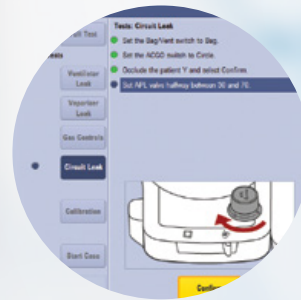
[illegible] Test
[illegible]ests
Ventilator Leak
Vaporizer Leak
Gas Controls
Circuit Leak
Calibration
Start Case
Tests: Circuit Leak
Set the Bag/Vent switch to Bag.
Set the ACGO switch to Circle.
Occlude the patient Y and select Confirm.
Set APL valve halfway between 30 and 70.
Confi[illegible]